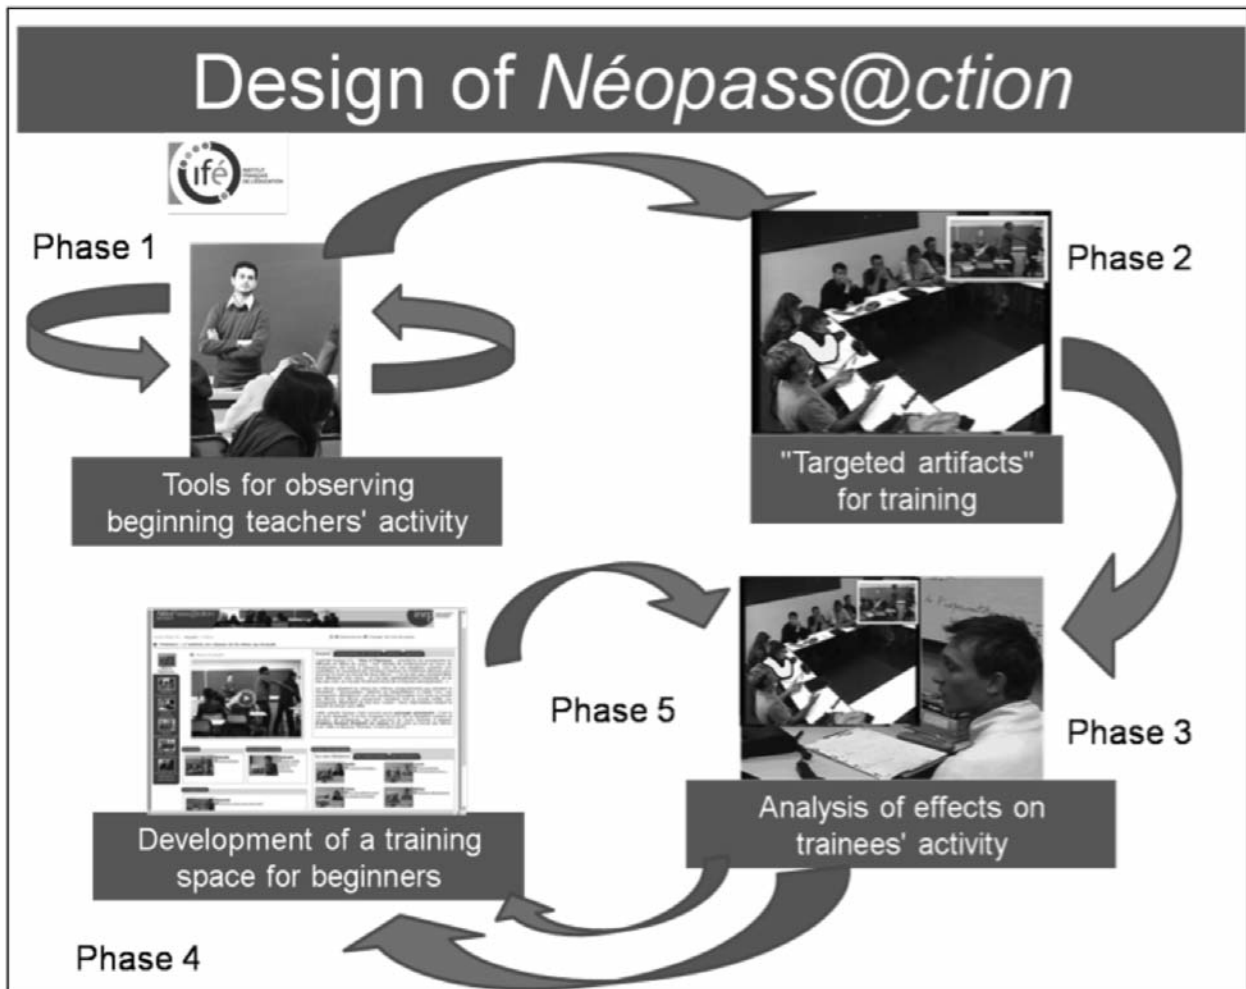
Design of Néopass@ction

ifé

Phase 1

Tools for observing beginning teachers' activity

Phase 2

"Targeted artifacts" for training

Phase 5

Phase 3

Analysis of effects on trainees' activity

Development of a training space for beginners

Phase 4